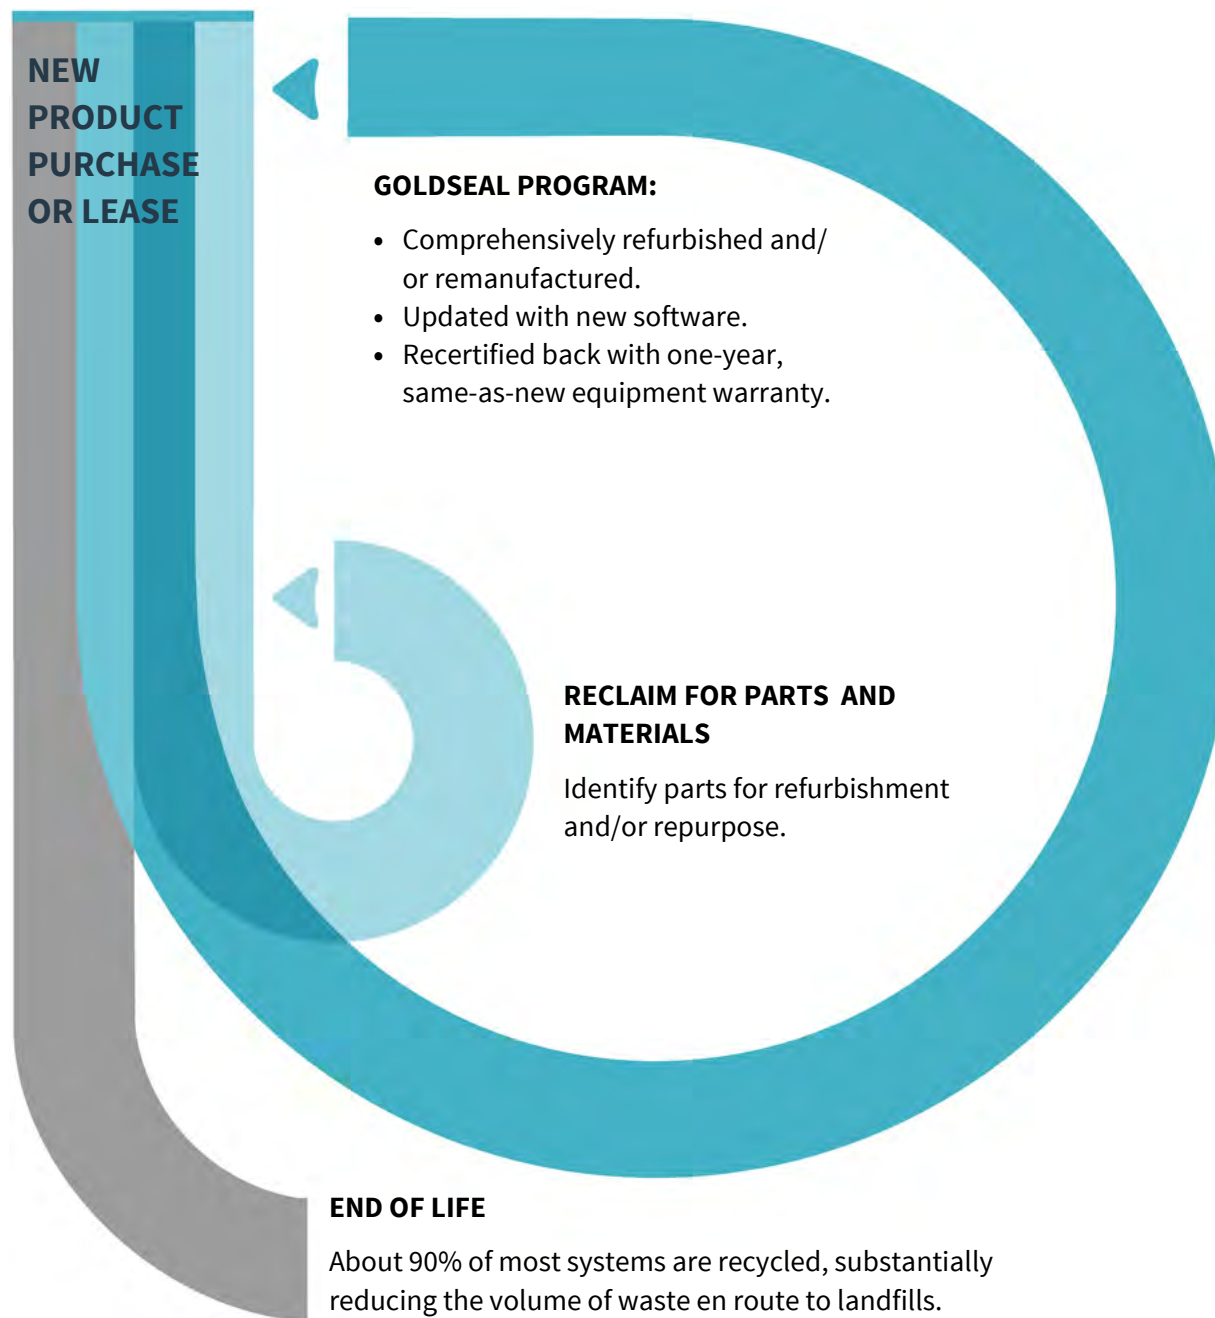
NEW PRODUCT PURCHASE OR LEASE

GOLDSEAL PROGRAM:

• Comprehensively refurbished and/ or remanufactured.
• Updated with new software.
• Recertified back with one-year, same-as-new equipment warranty.

RECLAIM FOR PARTS AND MATERIALS

Identify parts for refurbishment and/or repurpose.

END OF LIFE

About 90% of most systems are recycled, substantially reducing the volume of waste en route to landfills.